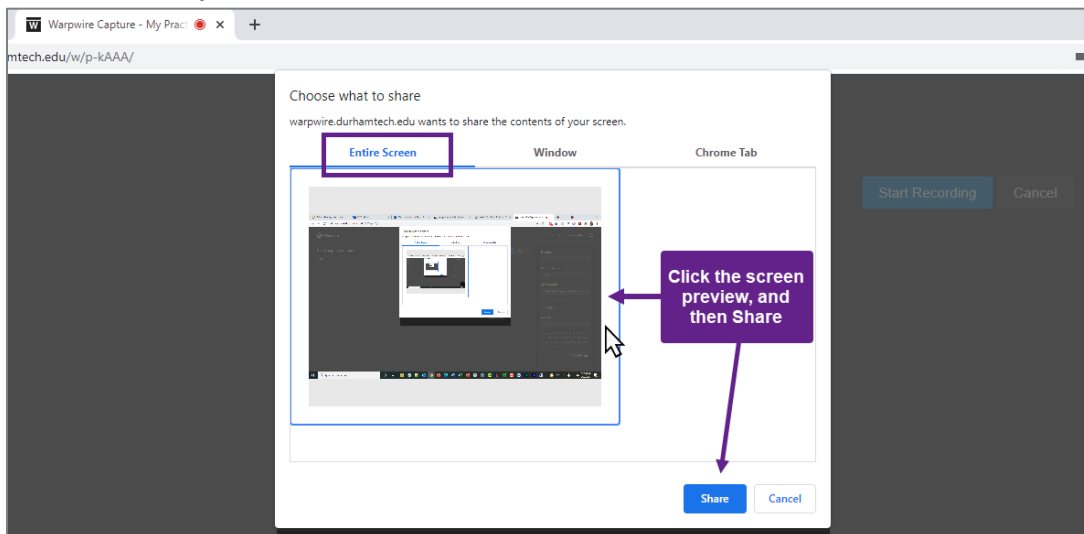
Warpwire Capture - My Pract

mtech.edu/w/p-kAAA/

Choose what to share

warpwire.durhamtech.edu wants to share the contents of your screen.

Entire Screen

Window

Chrome Tab

Start Recording

Cancel

Click the screen preview, and then Share

Share

Cancel